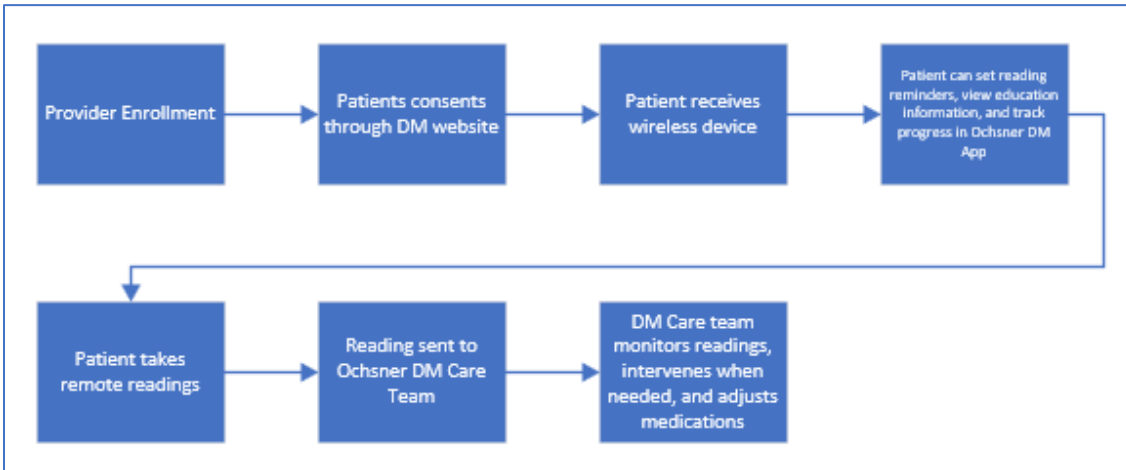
Provider Enrollment

Patients consents through DM website

Patient receives wireless device

Patient can set reading reminders, view education information, and track progress in Ochsner DM App

Patient takes remote readings

Reading sent to Ochsner DM Care Team

DM Care team monitors readings, intervenes when needed, and adjusts medications